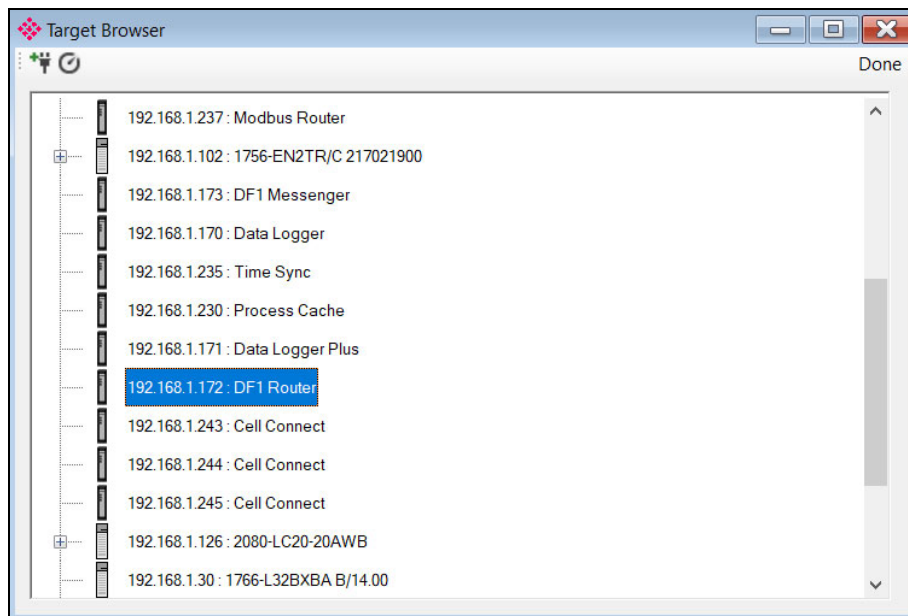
Target Browser

Done

192.168.1.237 : Modbus Router
192.168.1.102 : 1756-EN2TR/C 217021900
192.168.1.173 : DF1 Messenger
192.168.1.170 : Data Logger
192.168.1.235 : Time Sync
192.168.1.230 : Process Cache
192.168.1.171 : Data Logger Plus
192.168.1.172 : DF1 Router
192.168.1.243 : Cell Connect
192.168.1.244 : Cell Connect
192.168.1.245 : Cell Connect
192.168.1.126 : 2080-LC20-20AWB
192.168.1.30 : 1766-L32BXBA B/14.00